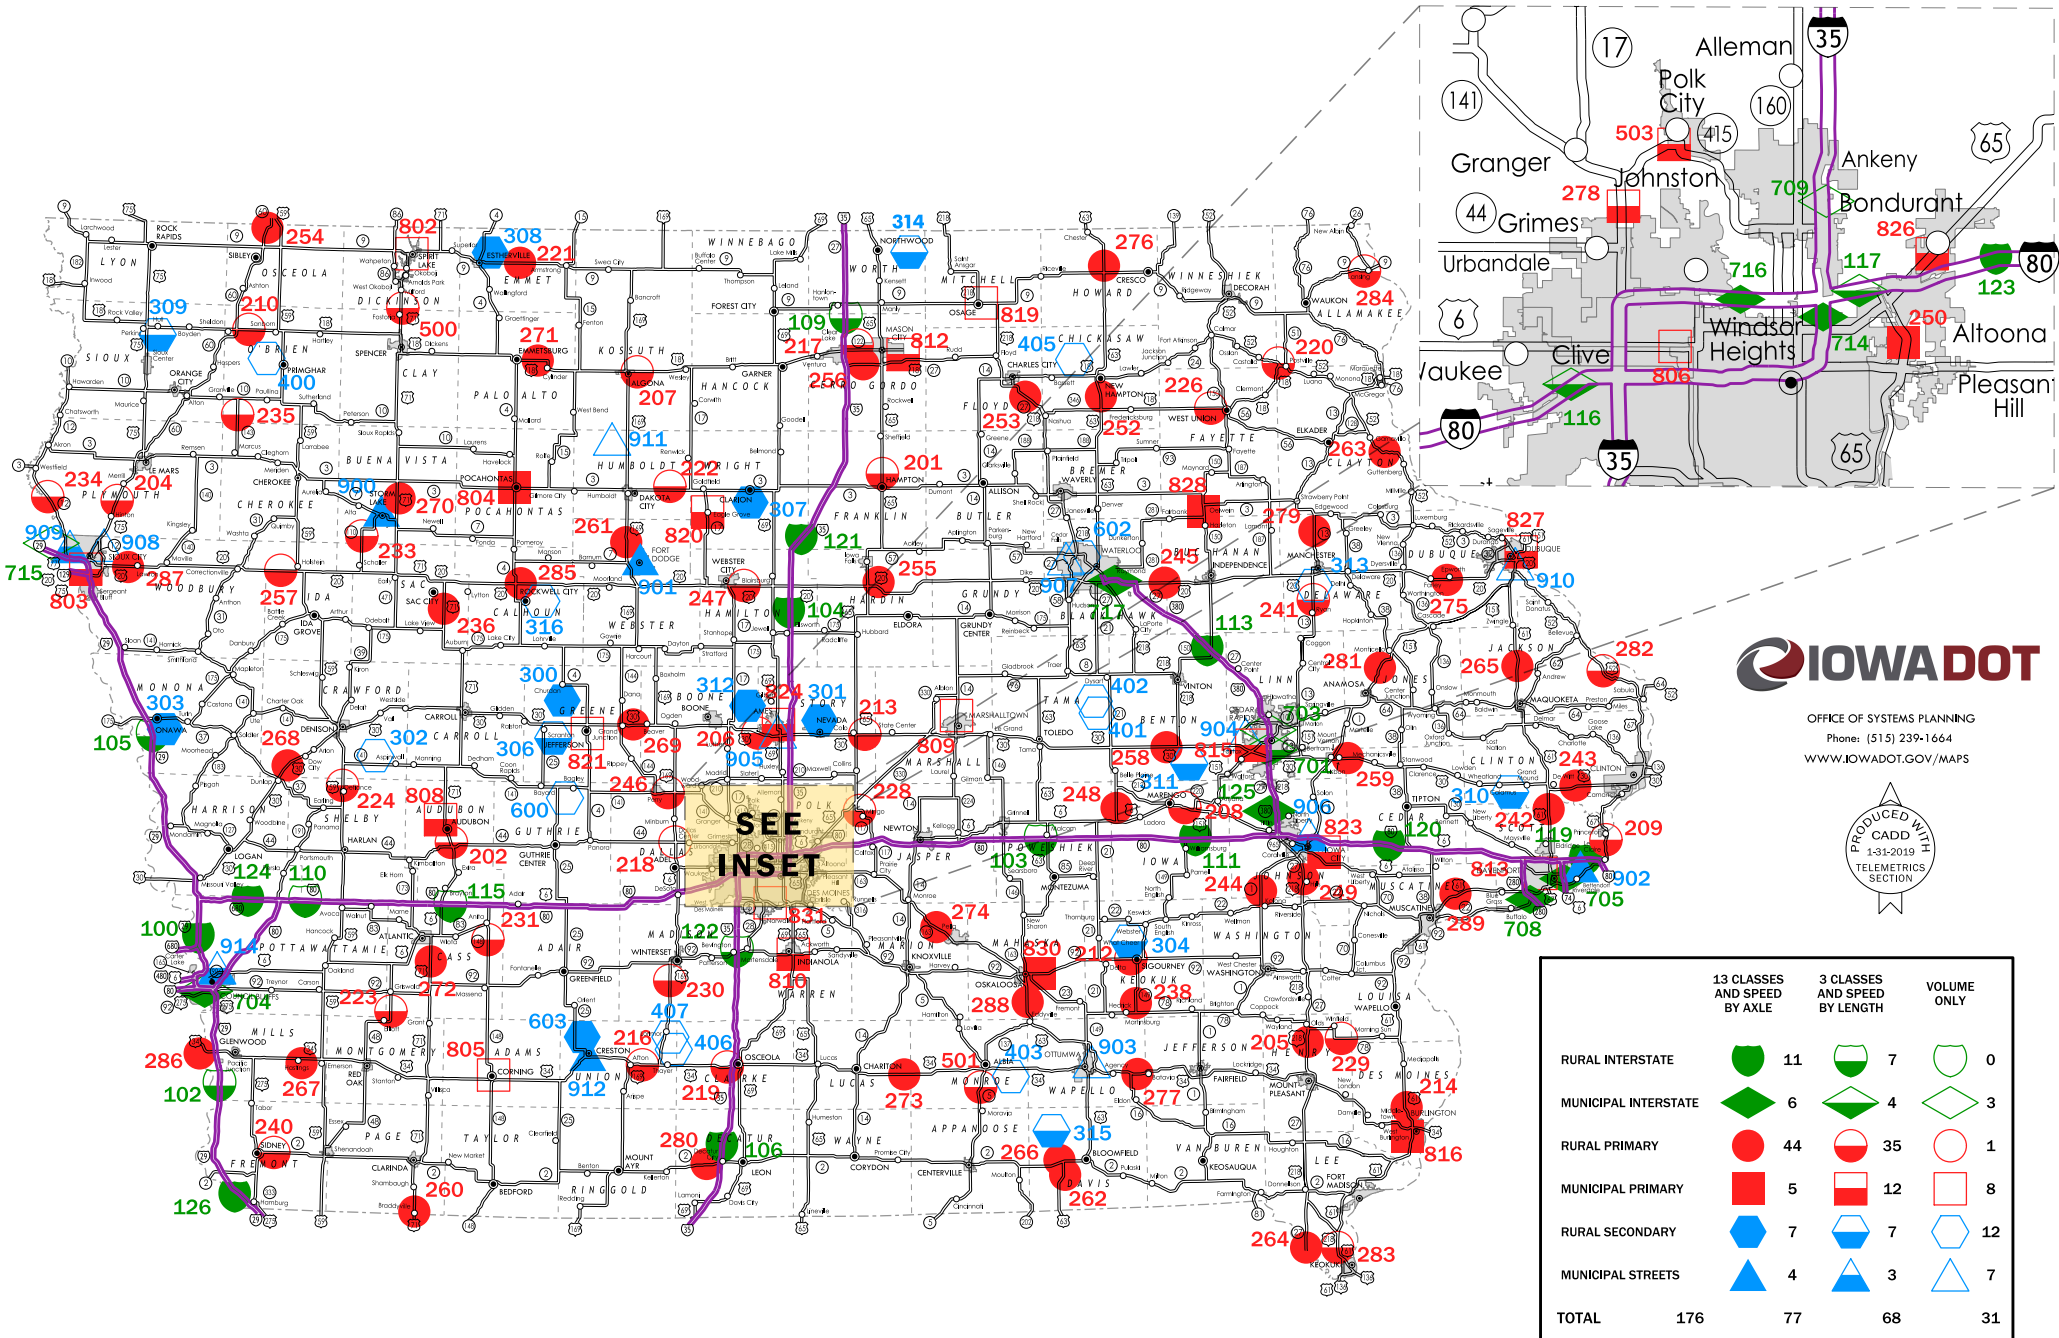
IOWADOT

OFFICE OF SYSTEMS PLANNING
Phone: (515) 239-1664
WWW.IOWADOT.GOV/MAPS

PRODUCED WITH CADD 1-31-2019 TELEMETRICS SECTION

SEE INSET

| | | 13 CLASSES AND SPEED BY AXLE | | 3 CLASSES AND SPEED BY LENGTH | | VOLUME ONLY |
|---|---|---|---|---|---|---|
| RURAL INTERSTATE | | 11 | | 7 | | 0 |
| MUNICIPAL INTERSTATE | | 6 | | 4 | | 3 |
| RURAL PRIMARY | | 44 | | 35 | | 1 |
| MUNICIPAL PRIMARY | | 5 | | 12 | | 8 |
| RURAL SECONDARY | | 7 | | 7 | | 12 |
| MUNICIPAL STREETS | | 4 | | 3 | | 7 |
| TOTAL | 176 | 77 | | 68 | | 31 |

Alleman Polk City Granger Johnston Ankeny Bondurant Grimes Urbandale Windsor Heights Clive Altoona Waukee Pleasant Hill
503 278 709 826 716 117 123 250 714 806 116

LYON OSCEOLA DICKINSON EMMET KOSSUTH WINNEBAGO WORTH MITCHELL HOWARD WINNESHIEK ALLAMAKEE SIOUX O'BRIEN CLAY PALO ALTO HANCOCK CERRO GORDO FLOYD CHICKASAW FAYETTE CLAYTON PLYMOUTH CHEROKEE BUENA VISTA POCAHONTAS HUMBOLDT WRIGHT FRANKLIN BUTLER BREMER WOODBURY IDA SAC CALHOUN WEBSTER HAMILTON HARDIN GRUNDY BLACK HAWK BUCHANAN DELAWARE DUBUQUE MONONA CRAWFORD CARROLL GREENE BOONE STORY MARSHALL TAMA BENTON LINN JONES JACKSON HARRISON SHELBY AUDUBON GUTHRIE DALLAS POLK JASPER POWESHIEK IOWA JOHNSON CEDAR CLINTON SCOTT MUSCATINE POTTAWATTAMIE CASS ADAIR MADISON WARREN MARION MAHASKA KEOKUK WASHINGTON LOUISA MILLS MONTGOMERY ADAMS UNION CLARKE LUCAS MONROE WAPELLO JEFFERSON HENRY DES MOINES FREMONT PAGE TAYLOR RINGGOLD DECATUR WAYNE APPANOOSE DAVIS VAN BUREN LEE

254 802 308 221 314 276 909 210 500 309 271 109 812 217 819 405 220 284 400 207 250 226 253 252 235 911 222 201 263 234 204 900 270 804 828 279 827 261 820 307 121 602 245 233 715 908 287 803 285 301 255 313 910 257 236 316 247 104 907 717 113 241 275 282 300 312 224 213 402 281 265 303 302 306 268 269 206 401 904 815 703 105 821 905 209 258 701 243 259 224 808 600 246 228 248 311 125 906 310 242 120 119 209 202 218 103 111 823 813 902 124 110 115 231 244 249 705 708 289 100 914 122 274 830 212 304 238 704 223 272 230 816 288 603 407 216 406 205 229 214 286 805 912 219 501 403 903 277 273 102 267 240 280 106 315 266 816 126 260 262 264 283